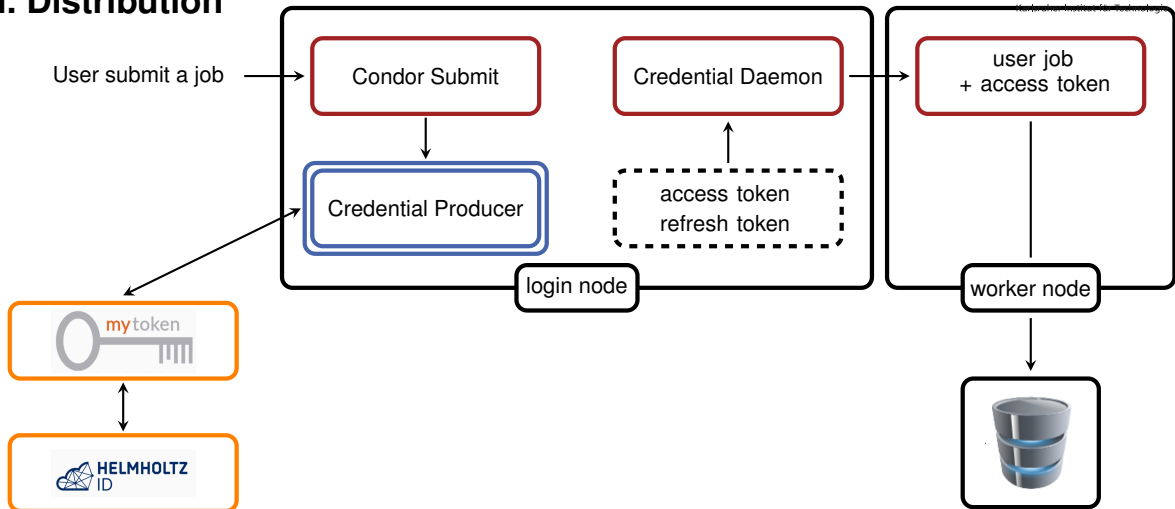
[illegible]. Distribution

Karlsruher Institut für Technologie

User submit a job

Condor Submit

Credential Producer

Credential Daemon

access token
refresh token

login node

user job
+ access token

worker node

mytoken

HELMHOLTZ
ID